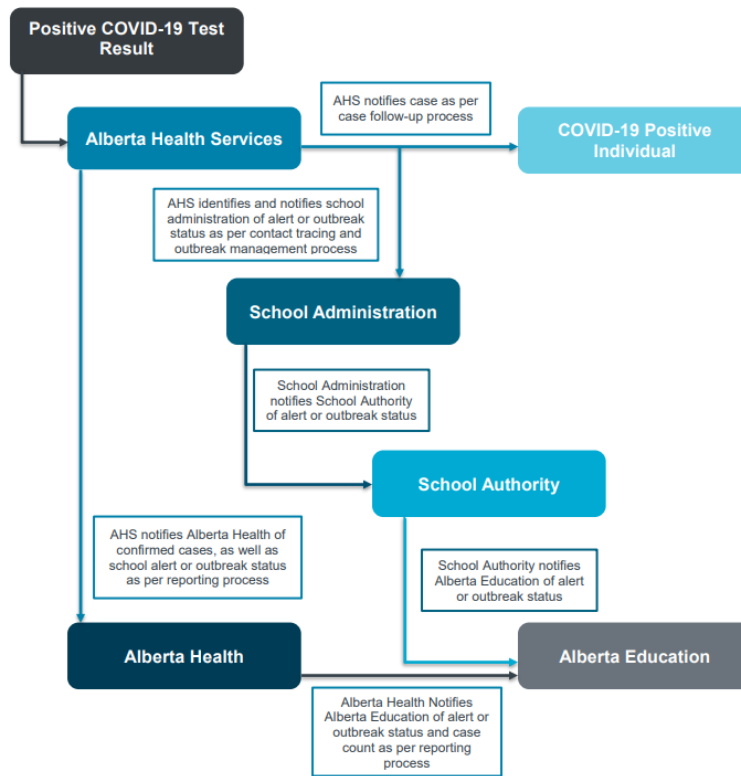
Positive COVID-19 Test Result

Alberta Health Services

AHS notifies case as per case follow-up process

COVID-19 Positive Individual

AHS identifies and notifies school administration of alert or outbreak status as per contact tracing and outbreak management process

School Administration

School Administration notifies School Authority of alert or outbreak status

School Authority

AHS notifies Alberta Health of confirmed cases, as well as school alert or outbreak status as per reporting process

School Authority notifies Alberta Education of alert or outbreak status

Alberta Health

Alberta Education

Alberta Health Notifies Alberta Education of alert or outbreak status and case count as per reporting process